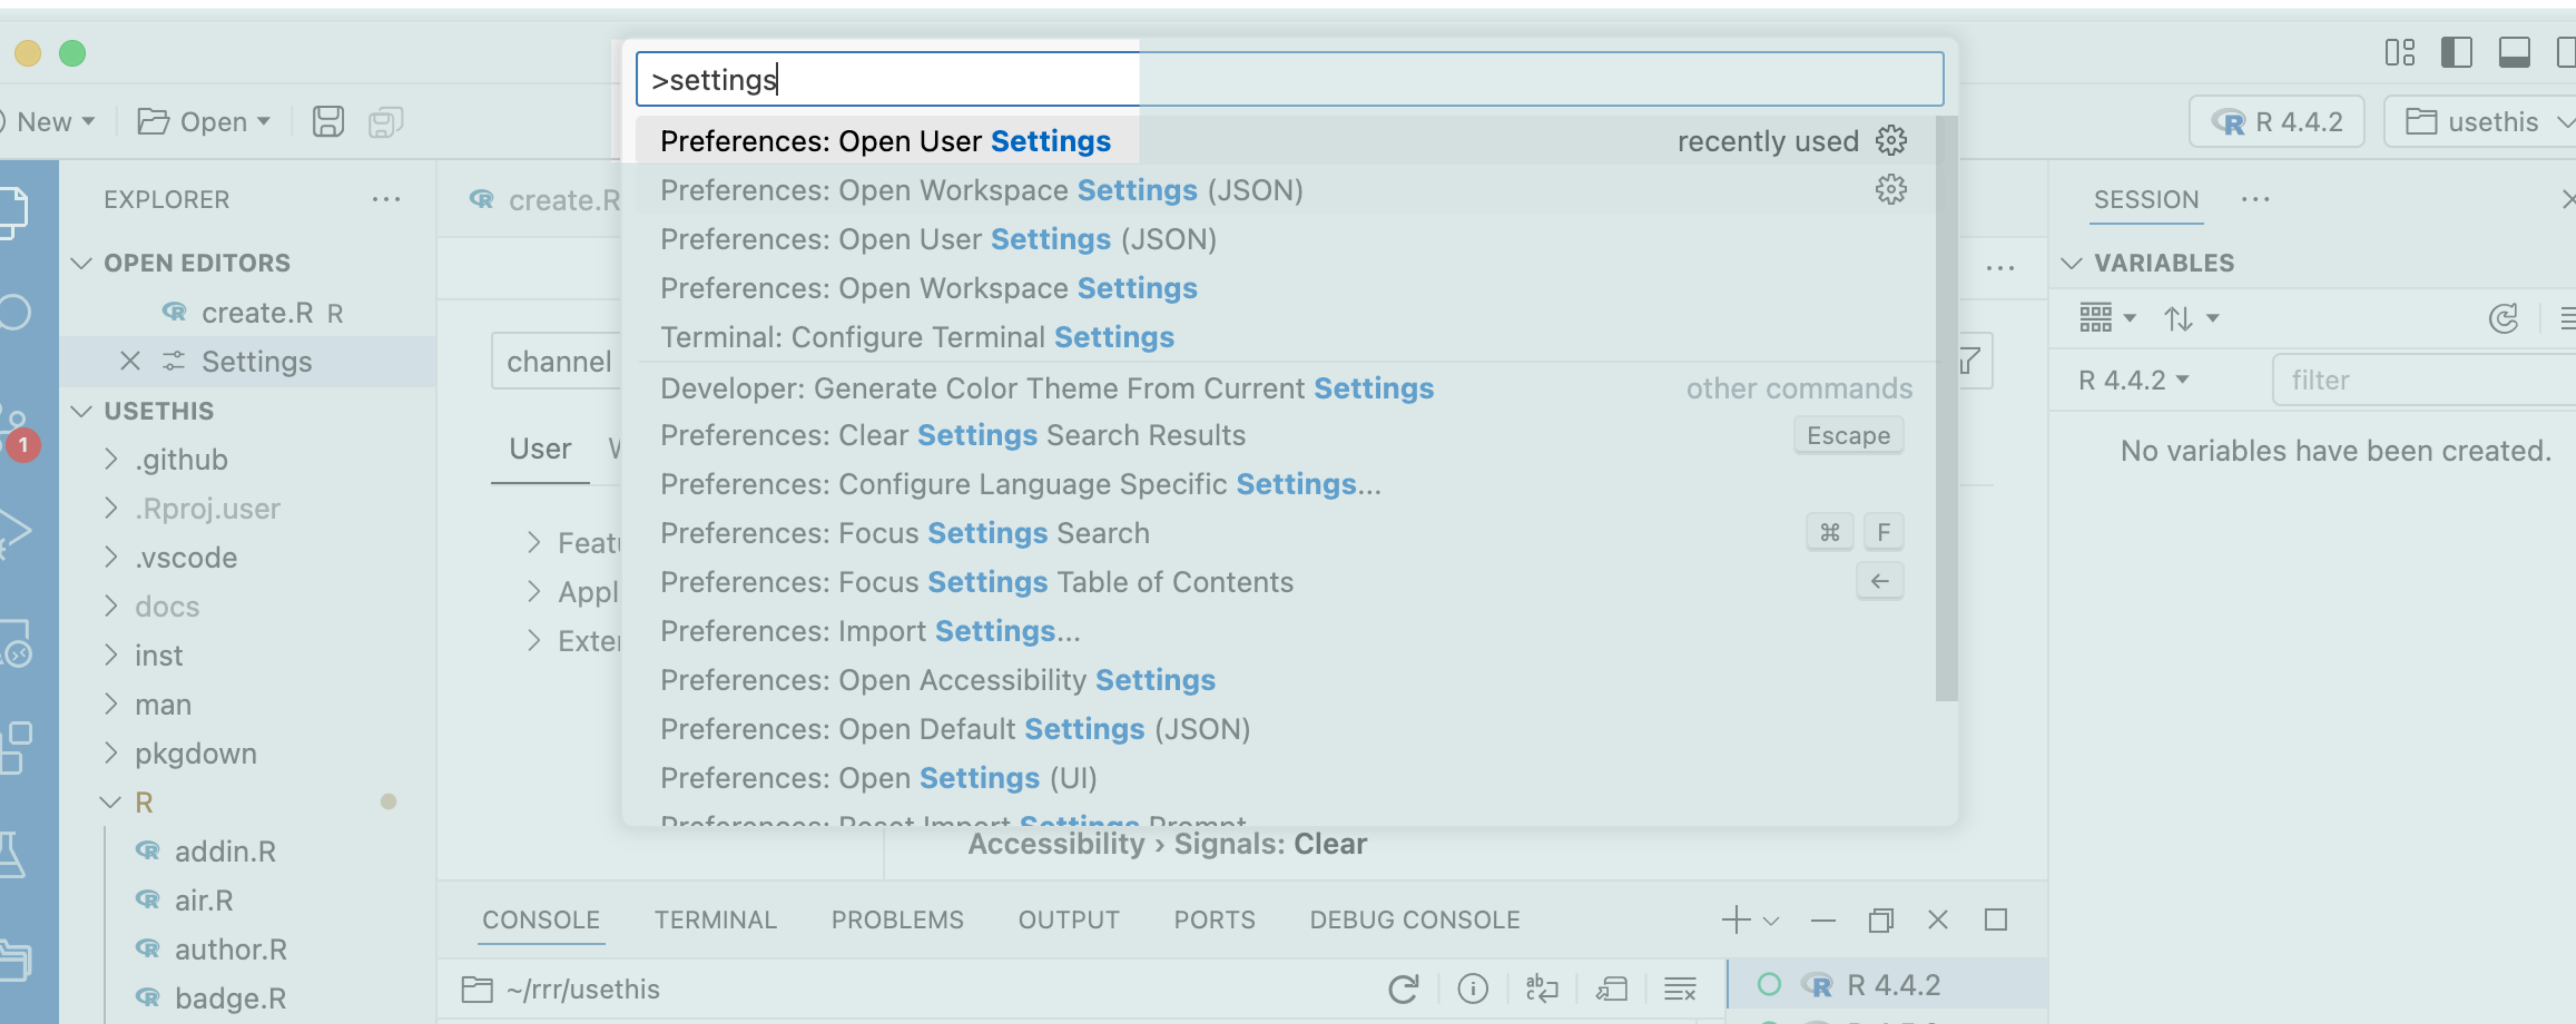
New ▾ Open ▾

R 4.4.2 usethis

>settings

Preferences: Open User Settings recently used
Preferences: Open Workspace Settings (JSON)
Preferences: Open User Settings (JSON)
Preferences: Open Workspace Settings
Terminal: Configure Terminal Settings
Developer: Generate Color Theme From Current Settings other commands
Preferences: Clear Settings Search Results Escape
Preferences: Configure Language Specific Settings...
Preferences: Focus Settings Search ⌘ F
Preferences: Focus Settings Table of Contents ←
Preferences: Import Settings...
Preferences: Open Accessibility Settings
Preferences: Open Default Settings (JSON)
Preferences: Open Settings (UI)
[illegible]

EXPLORER ···
OPEN EDITORS
create.R R
Settings
USETHIS
.github
.Rproj.user
.vscode
docs
inst
man
pkgdown
R
addin.R
air.R
author.R
badge.R

1

create.R

channel
User W
Featu
Appl
Exter

Accessibility › Signals: Clear

SESSION ···
VARIABLES
R 4.4.2 ▾ filter
No variables have been created.

CONSOLE TERMINAL PROBLEMS OUTPUT PORTS DEBUG CONSOLE

~/rrr/usethis

R 4.4.2